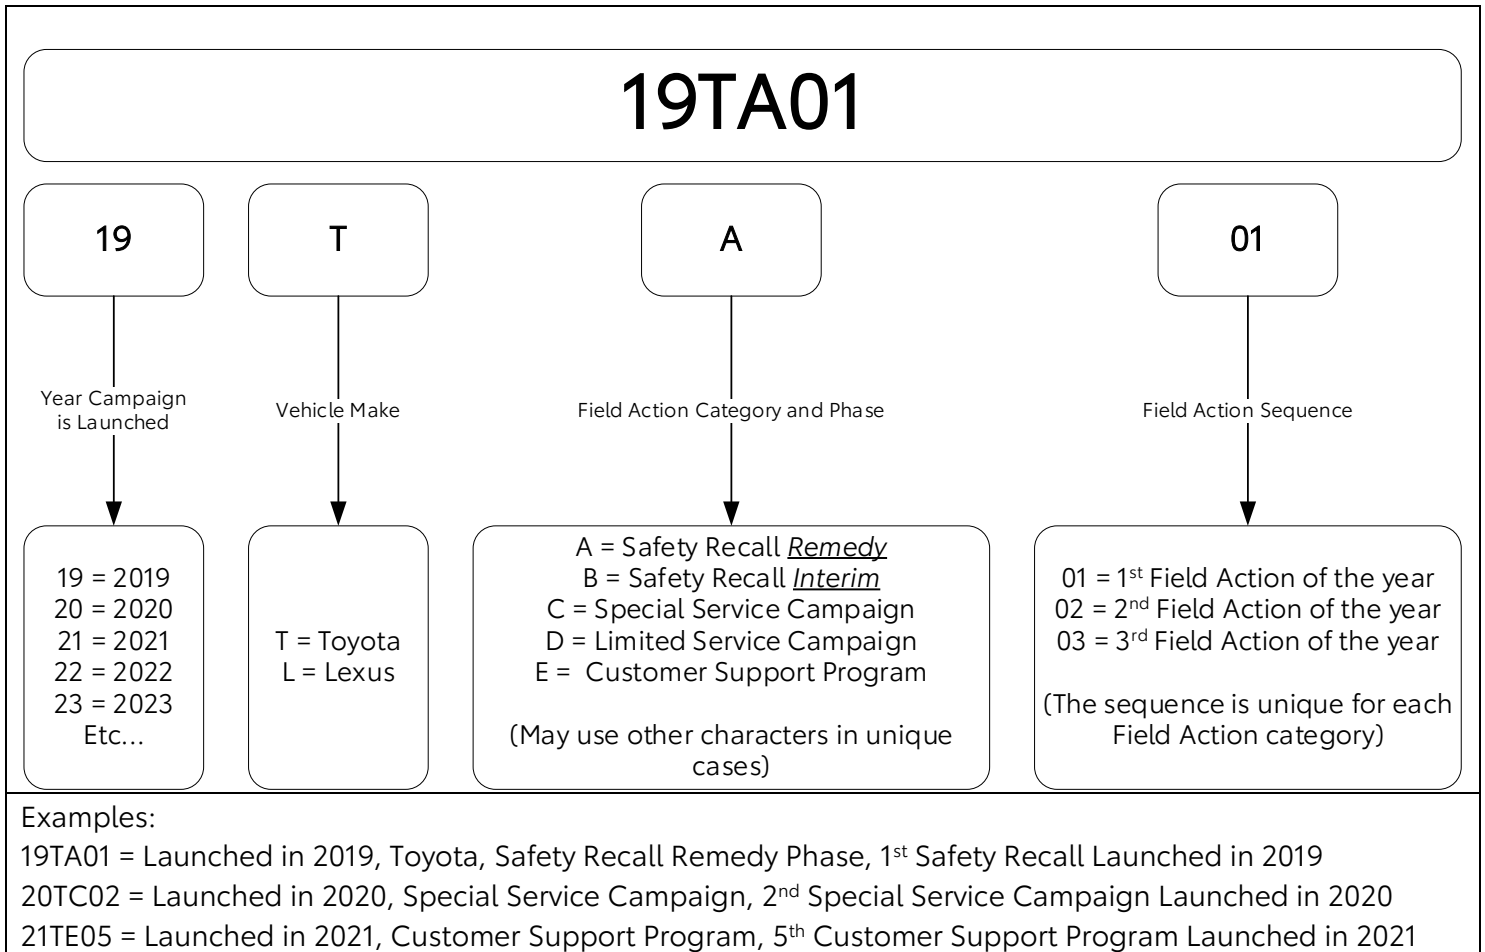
19TA01

19

T

A

01

Year Campaign is Launched

Vehicle Make

Field Action Category and Phase

Field Action Sequence

19 = 2019
20 = 2020
21 = 2021
22 = 2022
23 = 2023
Etc...

T = Toyota
L = Lexus

A = Safety Recall Remedy
B = Safety Recall Interim
C = Special Service Campaign
D = Limited Service Campaign
E = Customer Support Program

(May use other characters in unique cases)

01 = 1st Field Action of the year
02 = 2nd Field Action of the year
03 = 3rd Field Action of the year

(The sequence is unique for each Field Action category)

Examples:
19TA01 = Launched in 2019, Toyota, Safety Recall Remedy Phase, 1st Safety Recall Launched in 2019
20TC02 = Launched in 2020, Special Service Campaign, 2nd Special Service Campaign Launched in 2020
21TE05 = Launched in 2021, Customer Support Program, 5th Customer Support Program Launched in 2021